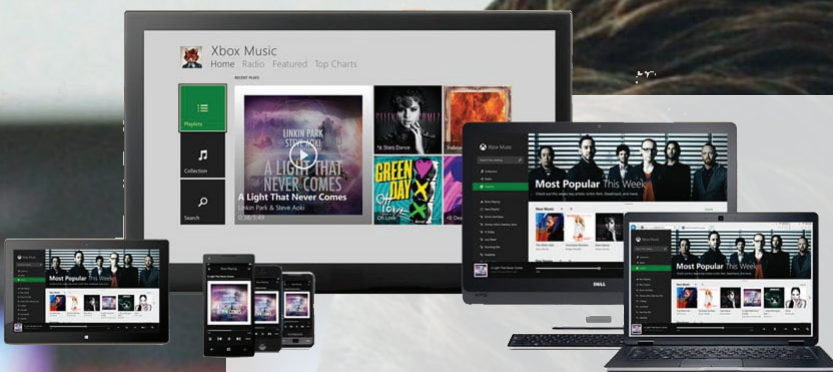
Xbox Music
Home Radio Featured Top Charts
RECENT PLAYS
Playlists
Collection
Search
LINKIN PARK
STEVE AOKI
A LIGHT THAT NEVER COMES
A Light That Never Comes
Linkin Park & Steve Aoki
GREEN DAY
Xbox Music
Most Popular This Week
Most Popular This Week
Xbox Music
Most Popular This Week
Now Playing
DELL